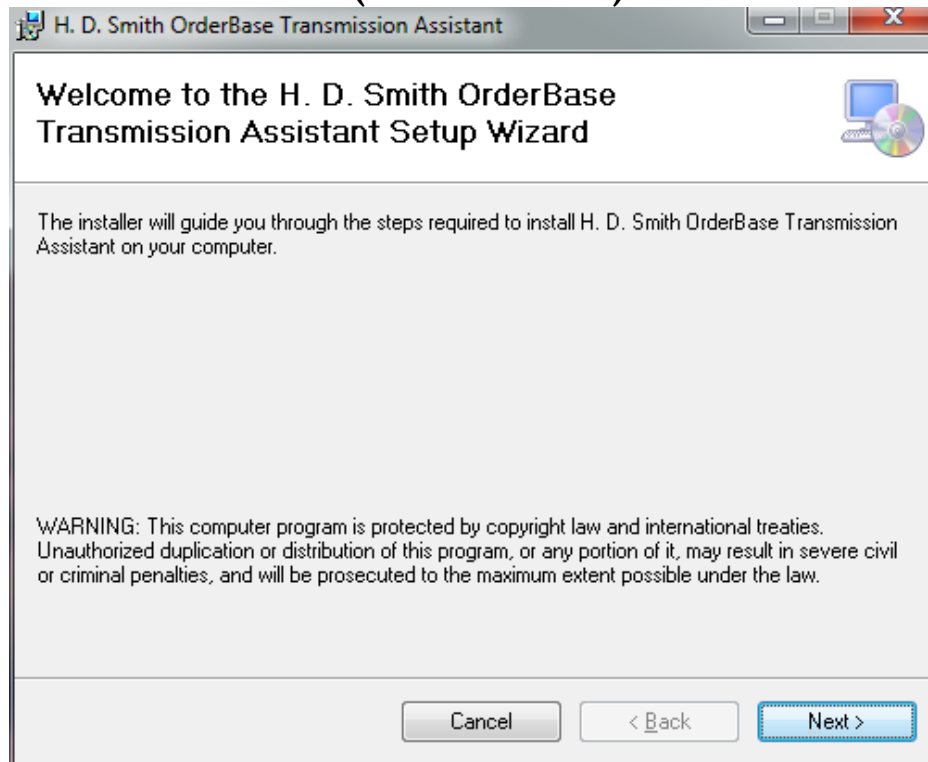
H. D. Smith OrderBase Transmission Assistant

Welcome to the H. D. Smith OrderBase Transmission Assistant Setup Wizard

The installer will guide you through the steps required to install H. D. Smith OrderBase Transmission Assistant on your computer.

WARNING: This computer program is protected by copyright law and international treaties. Unauthorized duplication or distribution of this program, or any portion of it, may result in severe civil or criminal penalties, and will be prosecuted to the maximum extent possible under the law.

Cancel
< Back
Next >